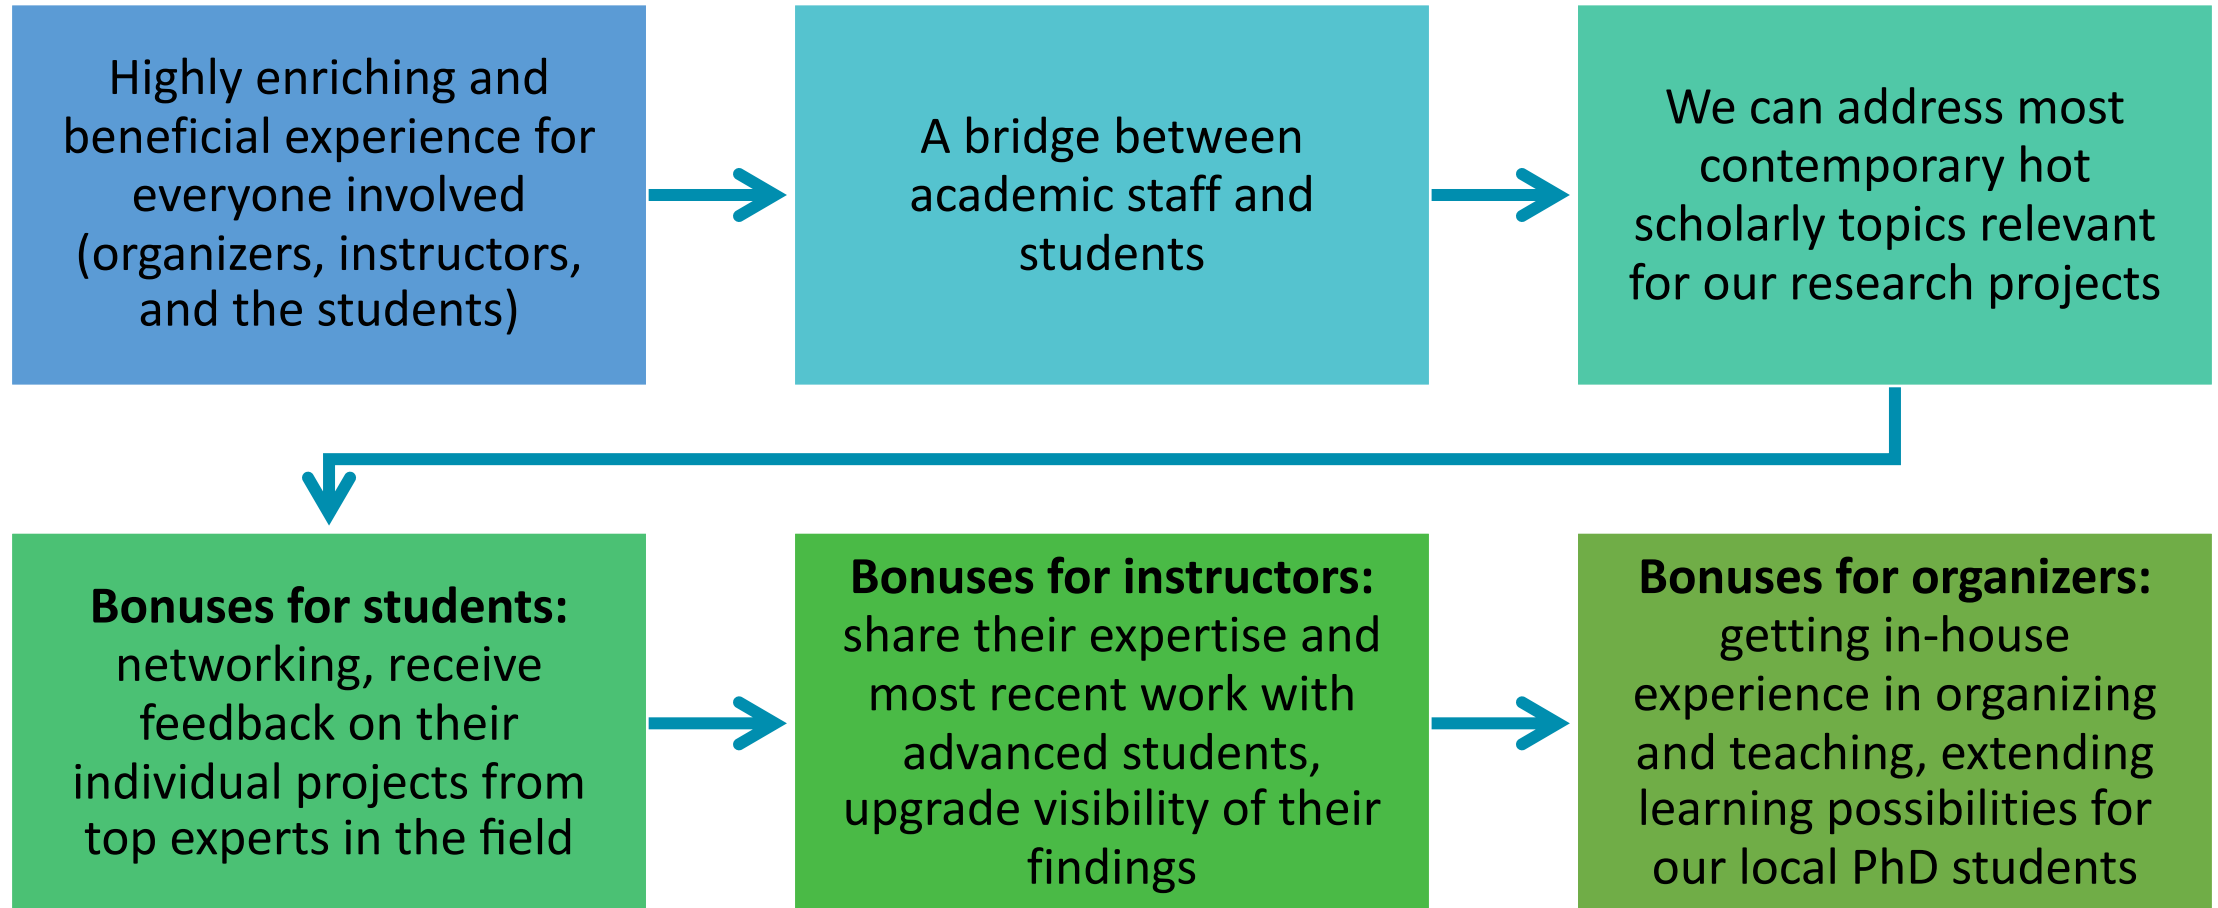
Highly enriching and beneficial experience for everyone involved (organizers, instructors, and the students)

A bridge between academic staff and students

We can address most contemporary hot scholarly topics relevant for our research projects

**Bonuses for students:** networking, receive feedback on their individual projects from top experts in the field

**Bonuses for instructors:** share their expertise and most recent work with advanced students, upgrade visibility of their findings

**Bonuses for organizers:** getting in-house experience in organizing and teaching, extending learning possibilities for our local PhD students